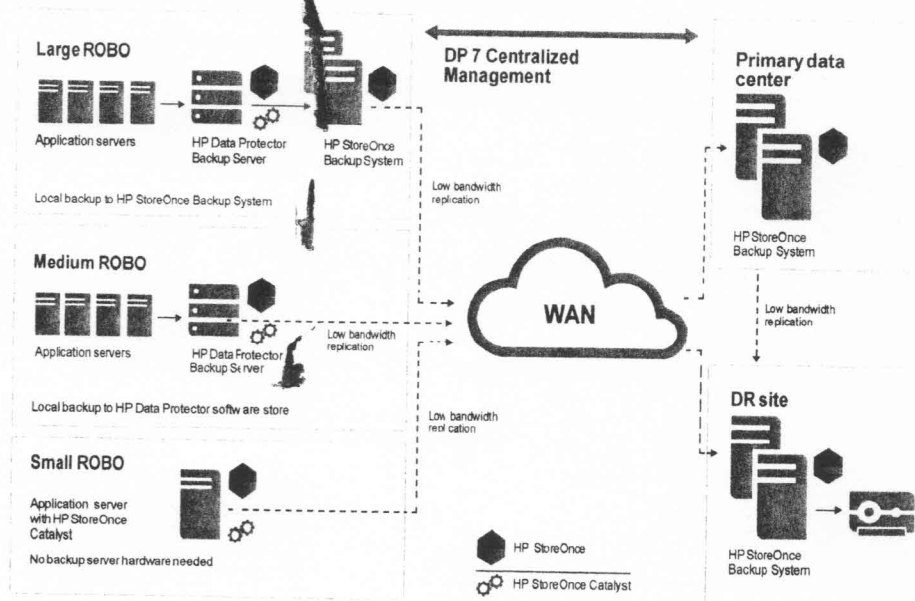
Large ROBO

Application servers

HP Data Protector Backup Server

HP StoreOnce Backup System

Local backup to HP StoreOnce Backup System

DP 7 Centralized Management

Low bandwidth replication

Primary data center

HP StoreOnce Backup System

Medium ROBO

Application servers

HP Data Protector Backup Server

Low bandwidth replication

WAN

Low bandwidth replication

Local backup to HP Data Protector software store

Low bandwidth replication

DR site

Small ROBO

Application server with HP StoreOnce Catalyst

No backup server hardware needed

HP StoreOnce

HP StoreOnce Catalyst

HP StoreOnce Backup System